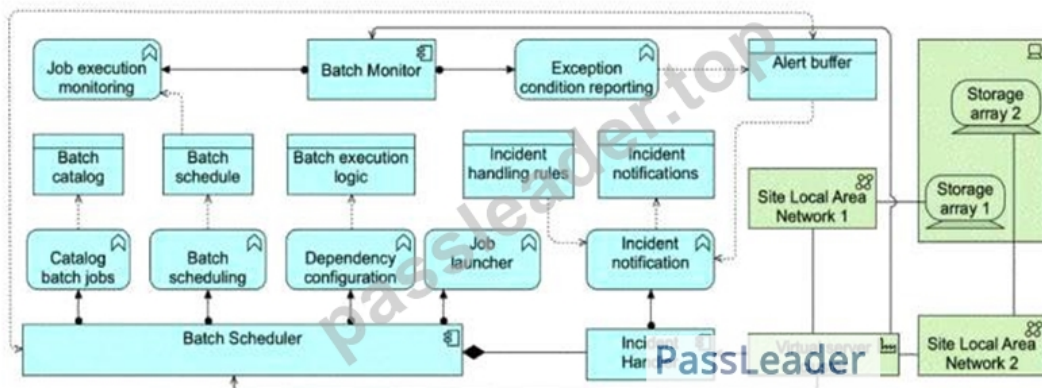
Job execution monitoring

Batch Monitor

Exception condition reporting

Alert buffer

Storage array 2

Batch catalog

Batch schedule

Batch execution logic

Incident handling rules

Incident notifications

Site Local Area Network 1

Storage array 1

Catalog batch jobs

Batch scheduling

Dependency configuration

Job launcher

Incident notification

Batch Scheduler

Incident Han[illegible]

Virtual server

Site Local Area Network 2

passleader.top

PassLeader